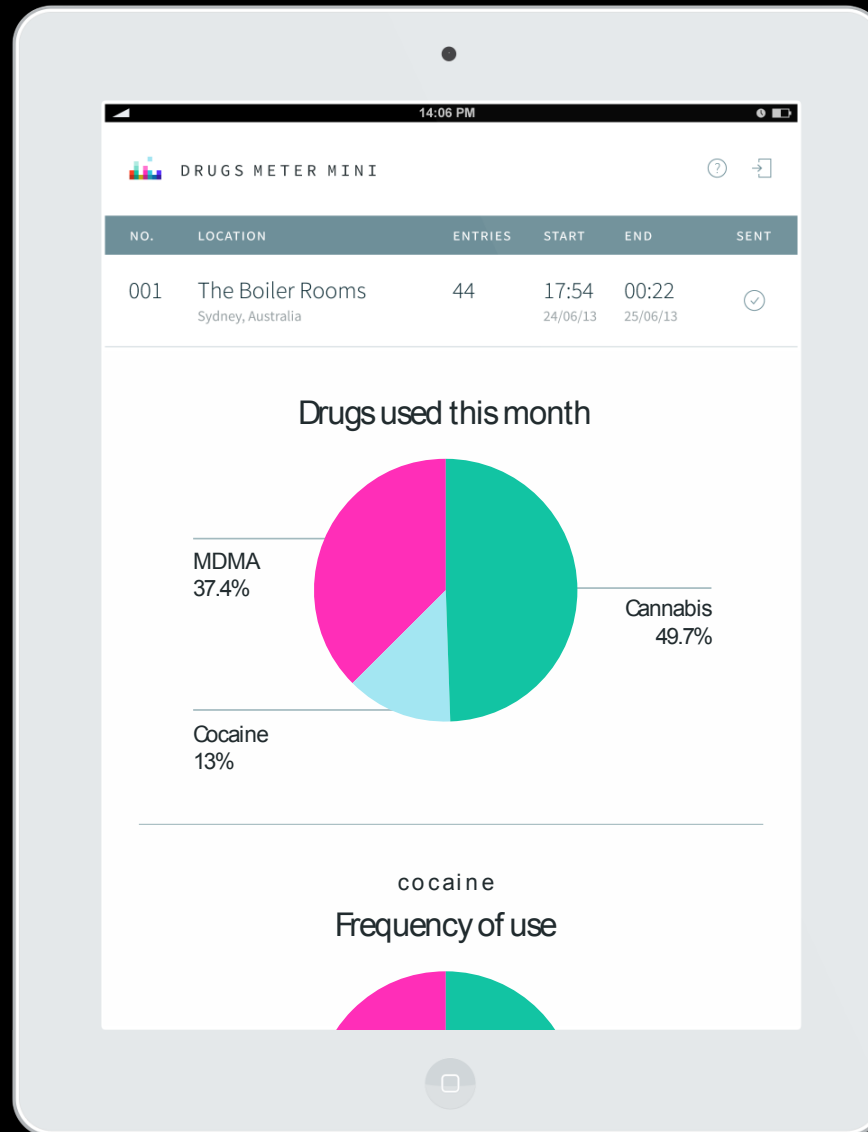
14:06 PM

DRUGS METER MINI

| NO. | LOCATION | ENTRIES | START | END | SENT |
|---|---|---|---|---|---|
| 001 | The Boiler Rooms Sydney, Australia | 44 | 17:54 24/06/13 | 00:22 25/06/13 | |

Drugs used this month

MDMA 37.4%

Cannabis 49.7%

Cocaine 13%

cocaine

Frequency of use